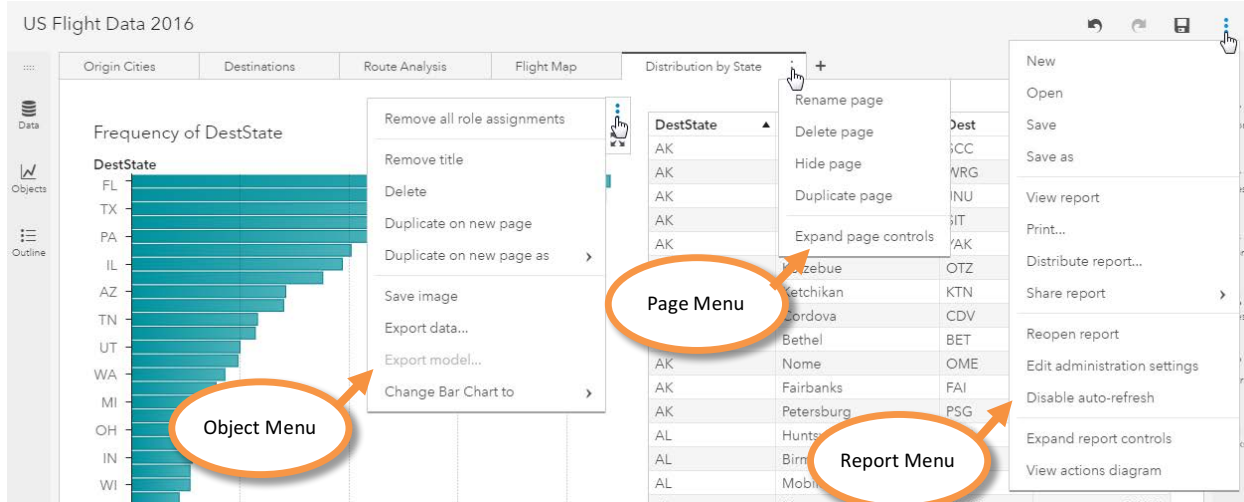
US Flight Data 2016

Data
Objects
Outline

Origin Cities | Destinations | Route Analysis | Flight Map | Distribution by State | +

Frequency of DestState

DestState
FL
TX
PA
IL
AZ
TN
UT
WA
MI
OH
IN
WI

Remove all role assignments
Remove title
Delete
Duplicate on new page
Duplicate on new page as
Save image
Export data...
Export model...
Change Bar Chart to

Object Menu

Rename page
Delete page
Hide page
Duplicate page
Expand page controls

Page Menu

| DestState | | Dest |
|---|---|---|
| AK | | SCC |
| AK | | WRG |
| AK | | JNU |
| AK | | SIT |
| AK | | YAK |
| | Kotzebue | OTZ |
| | Ketchikan | KTN |
| | Cordova | CDV |
| | Bethel | BET |
| AK | Nome | OME |
| AK | Fairbanks | FAI |
| AK | Petersburg | PSG |
| AL | Hunts | |
| AL | Birm | |
| AL | Mobi | |

New
Open
Save
Save as
View report
Print...
Distribute report...
Share report
Reopen report
Edit administration settings
Disable auto-refresh
Expand report controls
View actions diagram

Report Menu